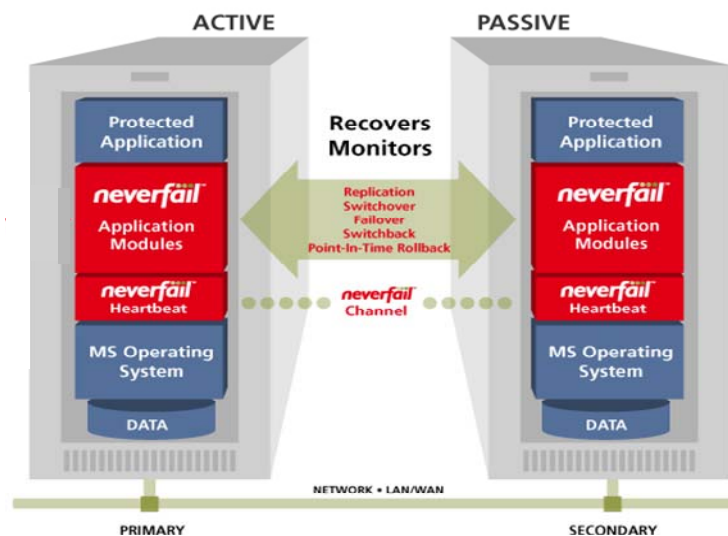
ACTIVE

PASSIVE

Protected Application

neverfail Application Modules

neverfail Heartbeat

MS Operating System

DATA

Recovers Monitors

Replication
Switchover
Failover
Switchback
Point-In-Time Rollback

neverfail Channel

Protected Application

neverfail Application Modules

neverfail Heartbeat

MS Operating System

DATA

NETWORK • LAN/WAN

PRIMARY

SECONDARY